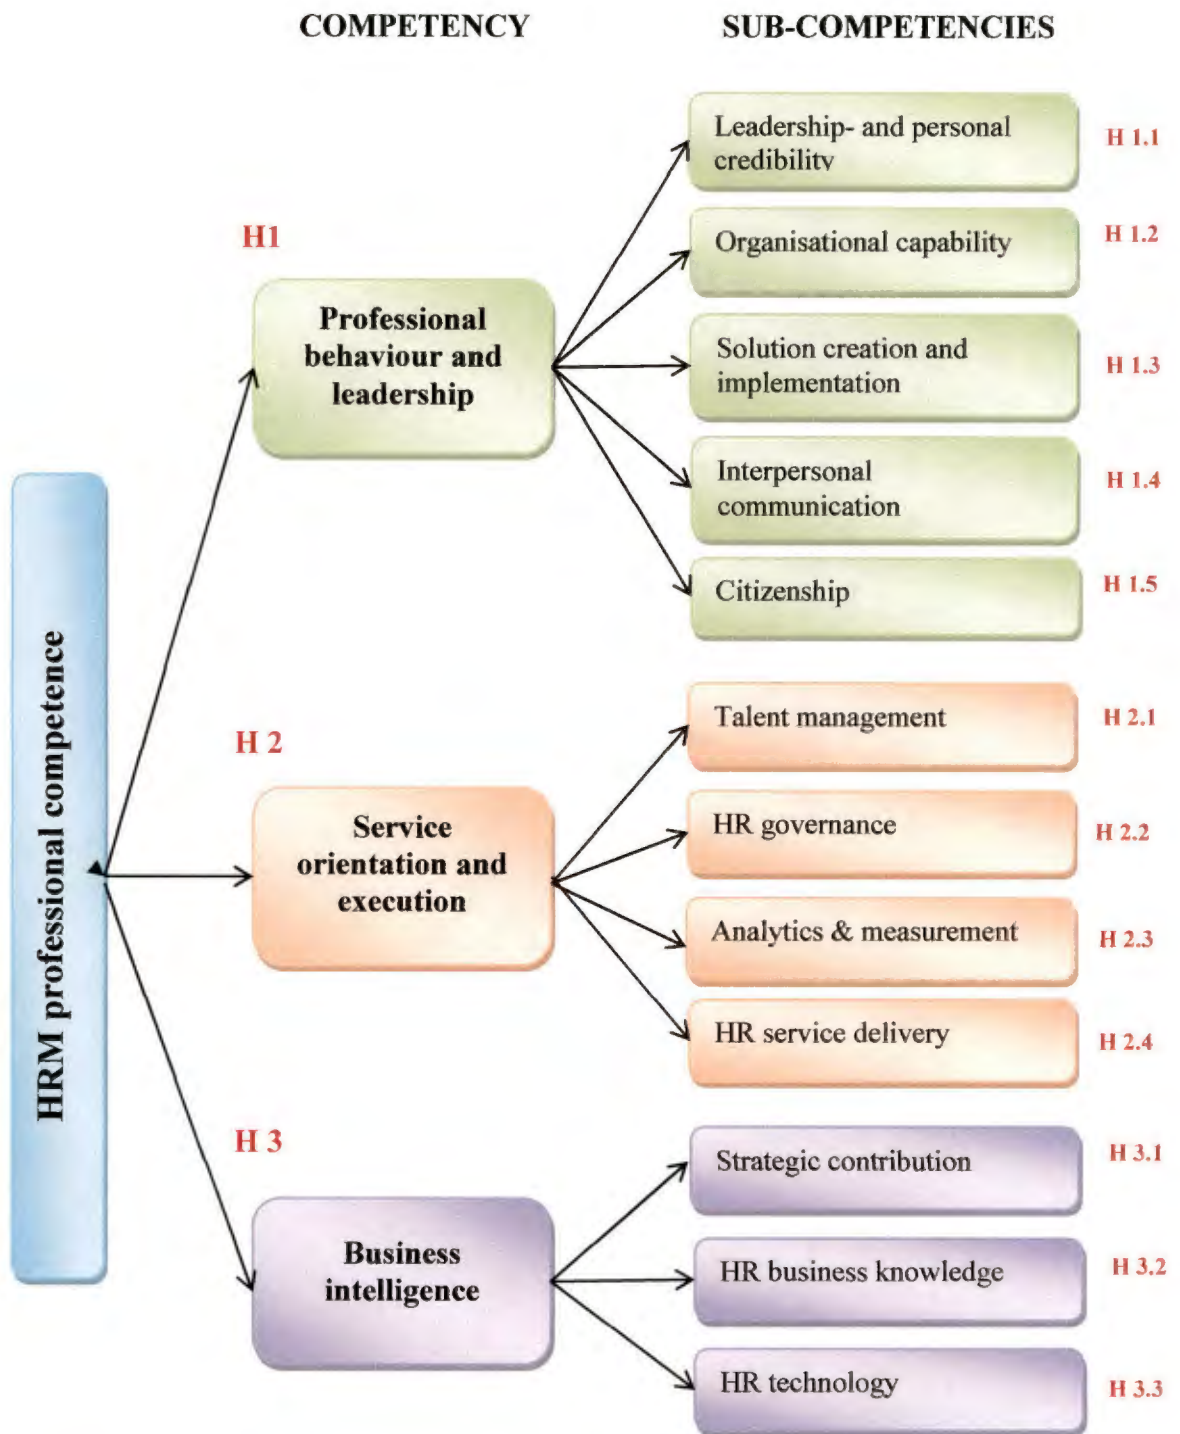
COMPETENCY

SUB-COMPETENCIES

HRM professional competence

H1

Professional behaviour and leadership

Leadership- and personal credibility

H 1.1

Organisational capability

H 1.2

Solution creation and implementation

H 1.3

Interpersonal communication

H 1.4

Citizenship

H 1.5

H 2

Service orientation and execution

Talent management

H 2.1

HR governance

H 2.2

Analytics & measurement

H 2.3

HR service delivery

H 2.4

H 3

Business intelligence

Strategic contribution

H 3.1

HR business knowledge

H 3.2

HR technology

H 3.3